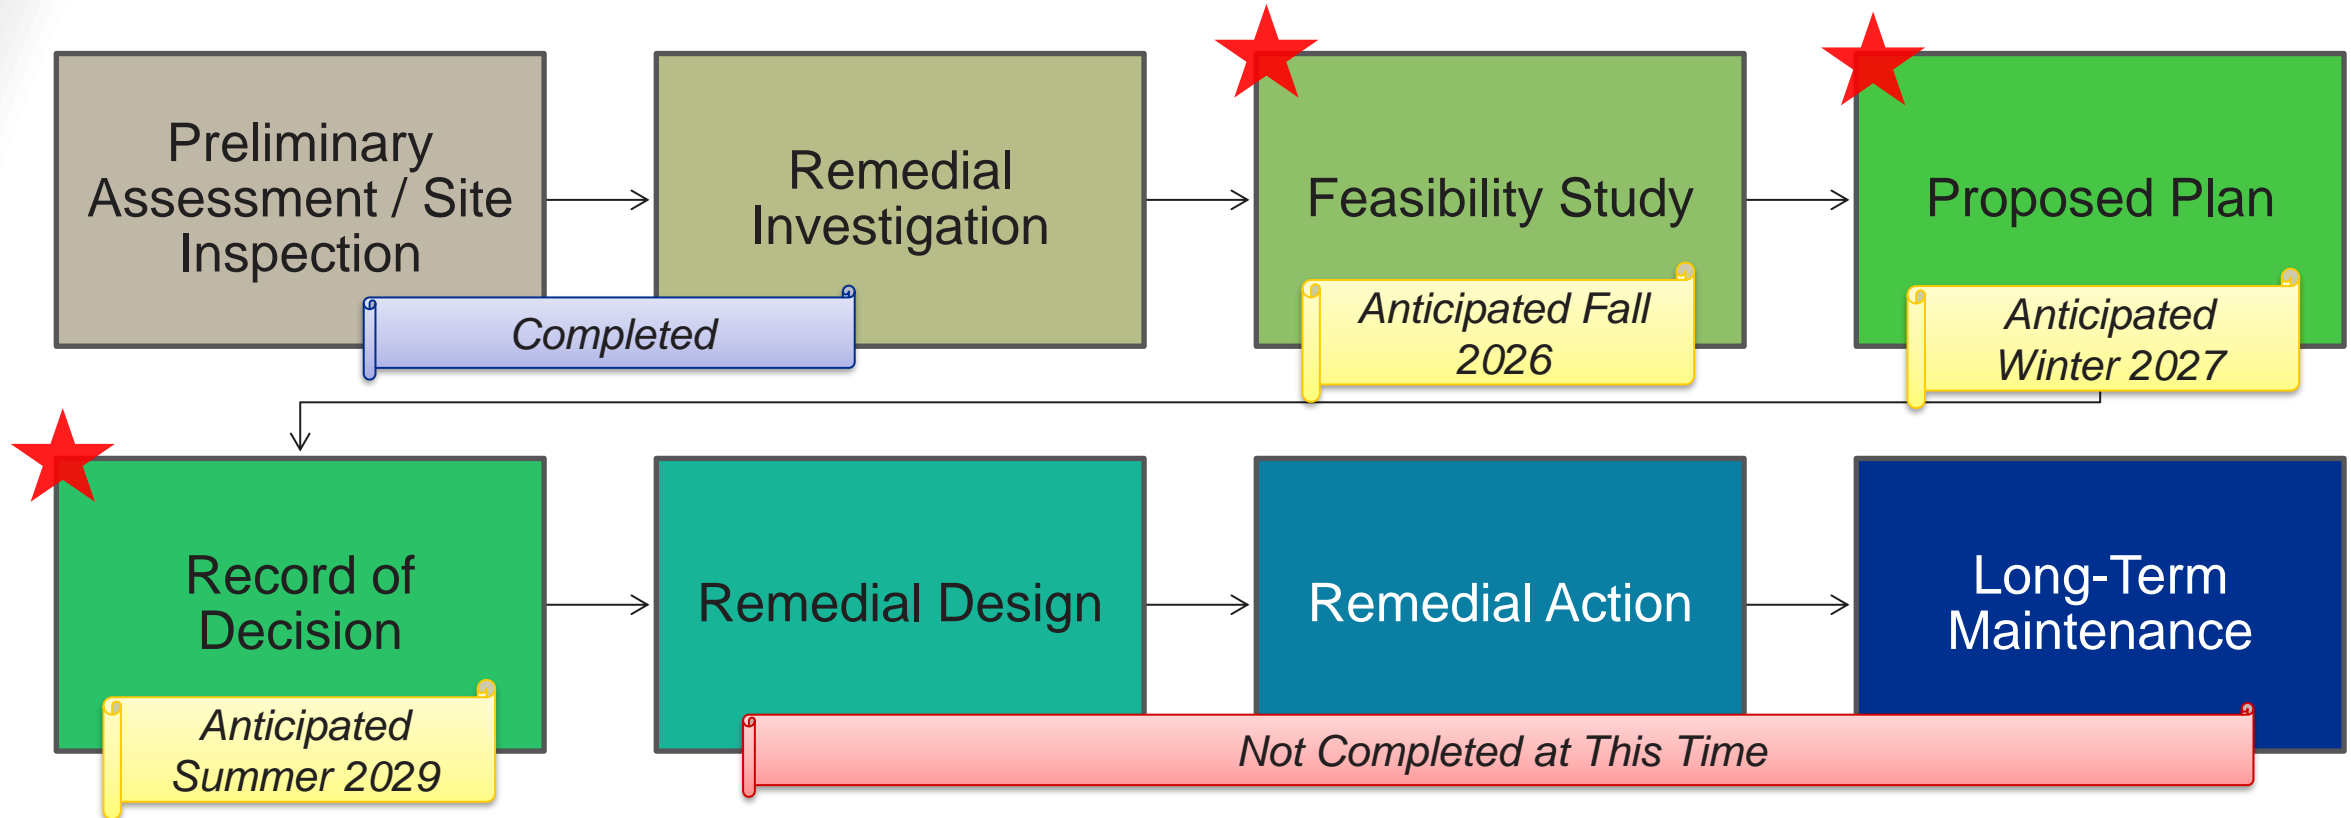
Preliminary Assessment / Site Inspection

Remedial Investigation

Completed

Feasibility Study

Anticipated Fall 2026

Proposed Plan

Anticipated Winter 2027

Record of Decision

Anticipated Summer 2029

Remedial Design

Remedial Action

Long-Term Maintenance

Not Completed at This Time